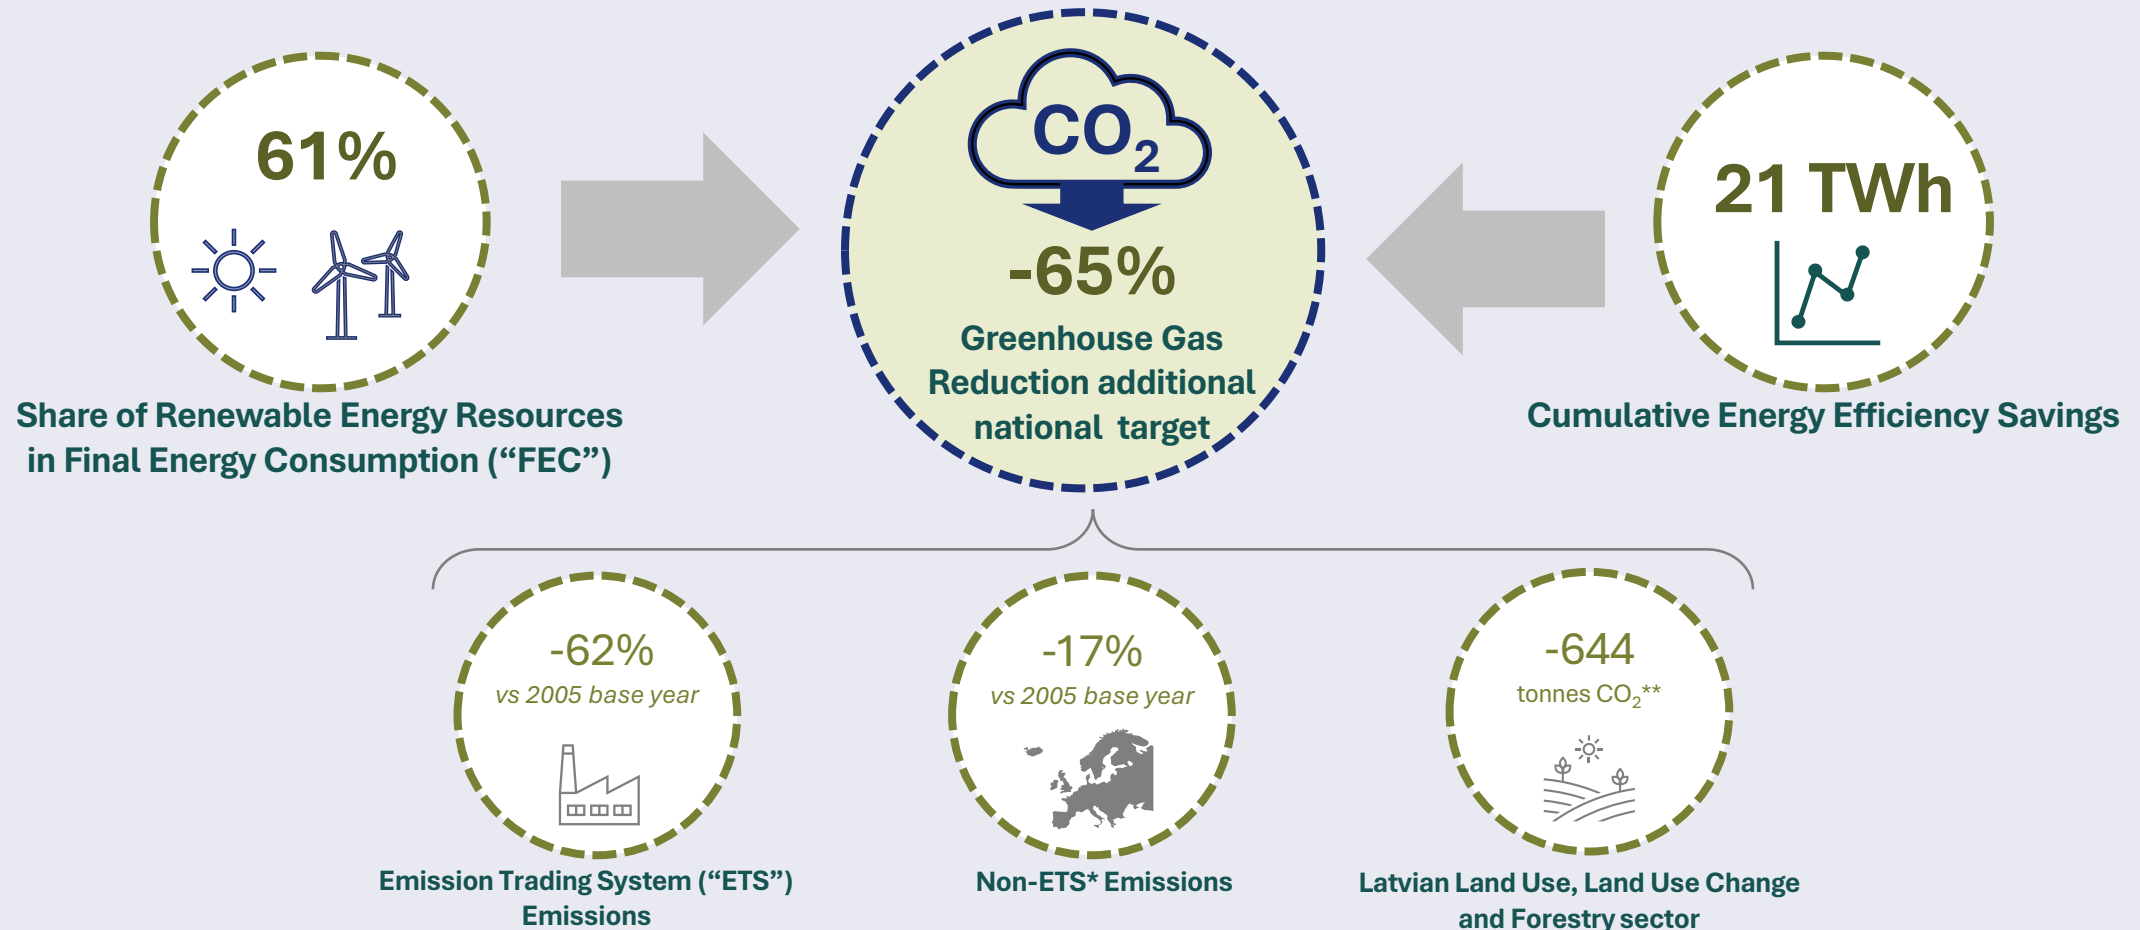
61%

Share of Renewable Energy Resources in Final Energy Consumption (“FEC”)

$CO_2$

-65%

Greenhouse Gas Reduction additional national target

21 TWh

Cumulative Energy Efficiency Savings

-62%
vs 2005 base year

Emission Trading System (“ETS”) Emissions

-17%
vs 2005 base year

Non-ETS* Emissions

-644
tonnes $CO_2$**

Latvian Land Use, Land Use Change and Forestry sector